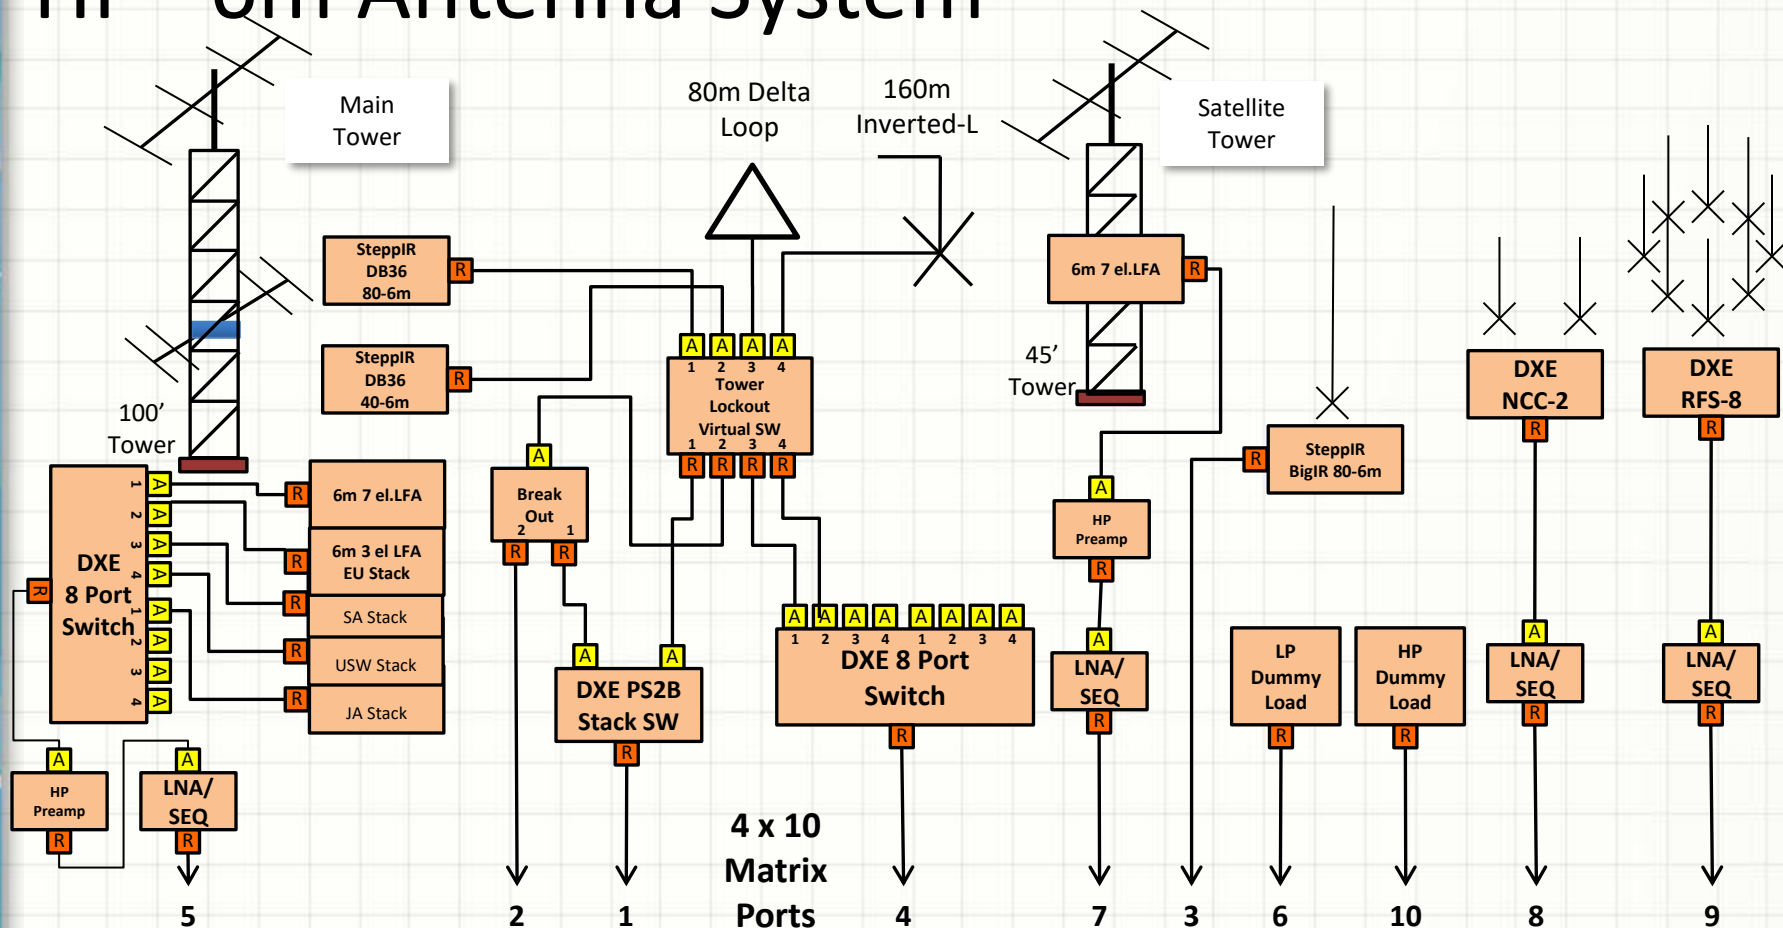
Main Tower

80m Delta Loop

160m Inverted-L

Satellite Tower

SteppIR DB36 80-6m R

SteppIR DB36 40-6m R

A A A A
1 2 3 4
Tower Lockout Virtual SW
1 2 3 4
R R R R

6m 7 el.LFA R

45' Tower

100' Tower

DXE 8 Port Switch
R
1 A
2 A
3 A
4 A
1 A
2 A
3 A
4 A

R 6m 7 el.LFA

R 6m 3 el LFA EU Stack

R SA Stack

R USW Stack

R JA Stack

A
Break Out
2 1
R R

A
HP Preamp
R

R SteppIR BigIR 80-6m

DXE NCC-2 R

DXE RFS-8 R

A A
DXE PS2B Stack SW
R

A A A A A A A A
1 2 3 4 1 2 3 4
DXE 8 Port Switch
R

A
LNA/ SEQ
R

LP Dummy Load R

HP Dummy Load R

A
LNA/ SEQ
R

A
LNA/ SEQ
R

A
HP Preamp
R

A
LNA/ SEQ
R

4 x 10 Matrix Ports

5 2 1 4 7 3 6 10 8 9